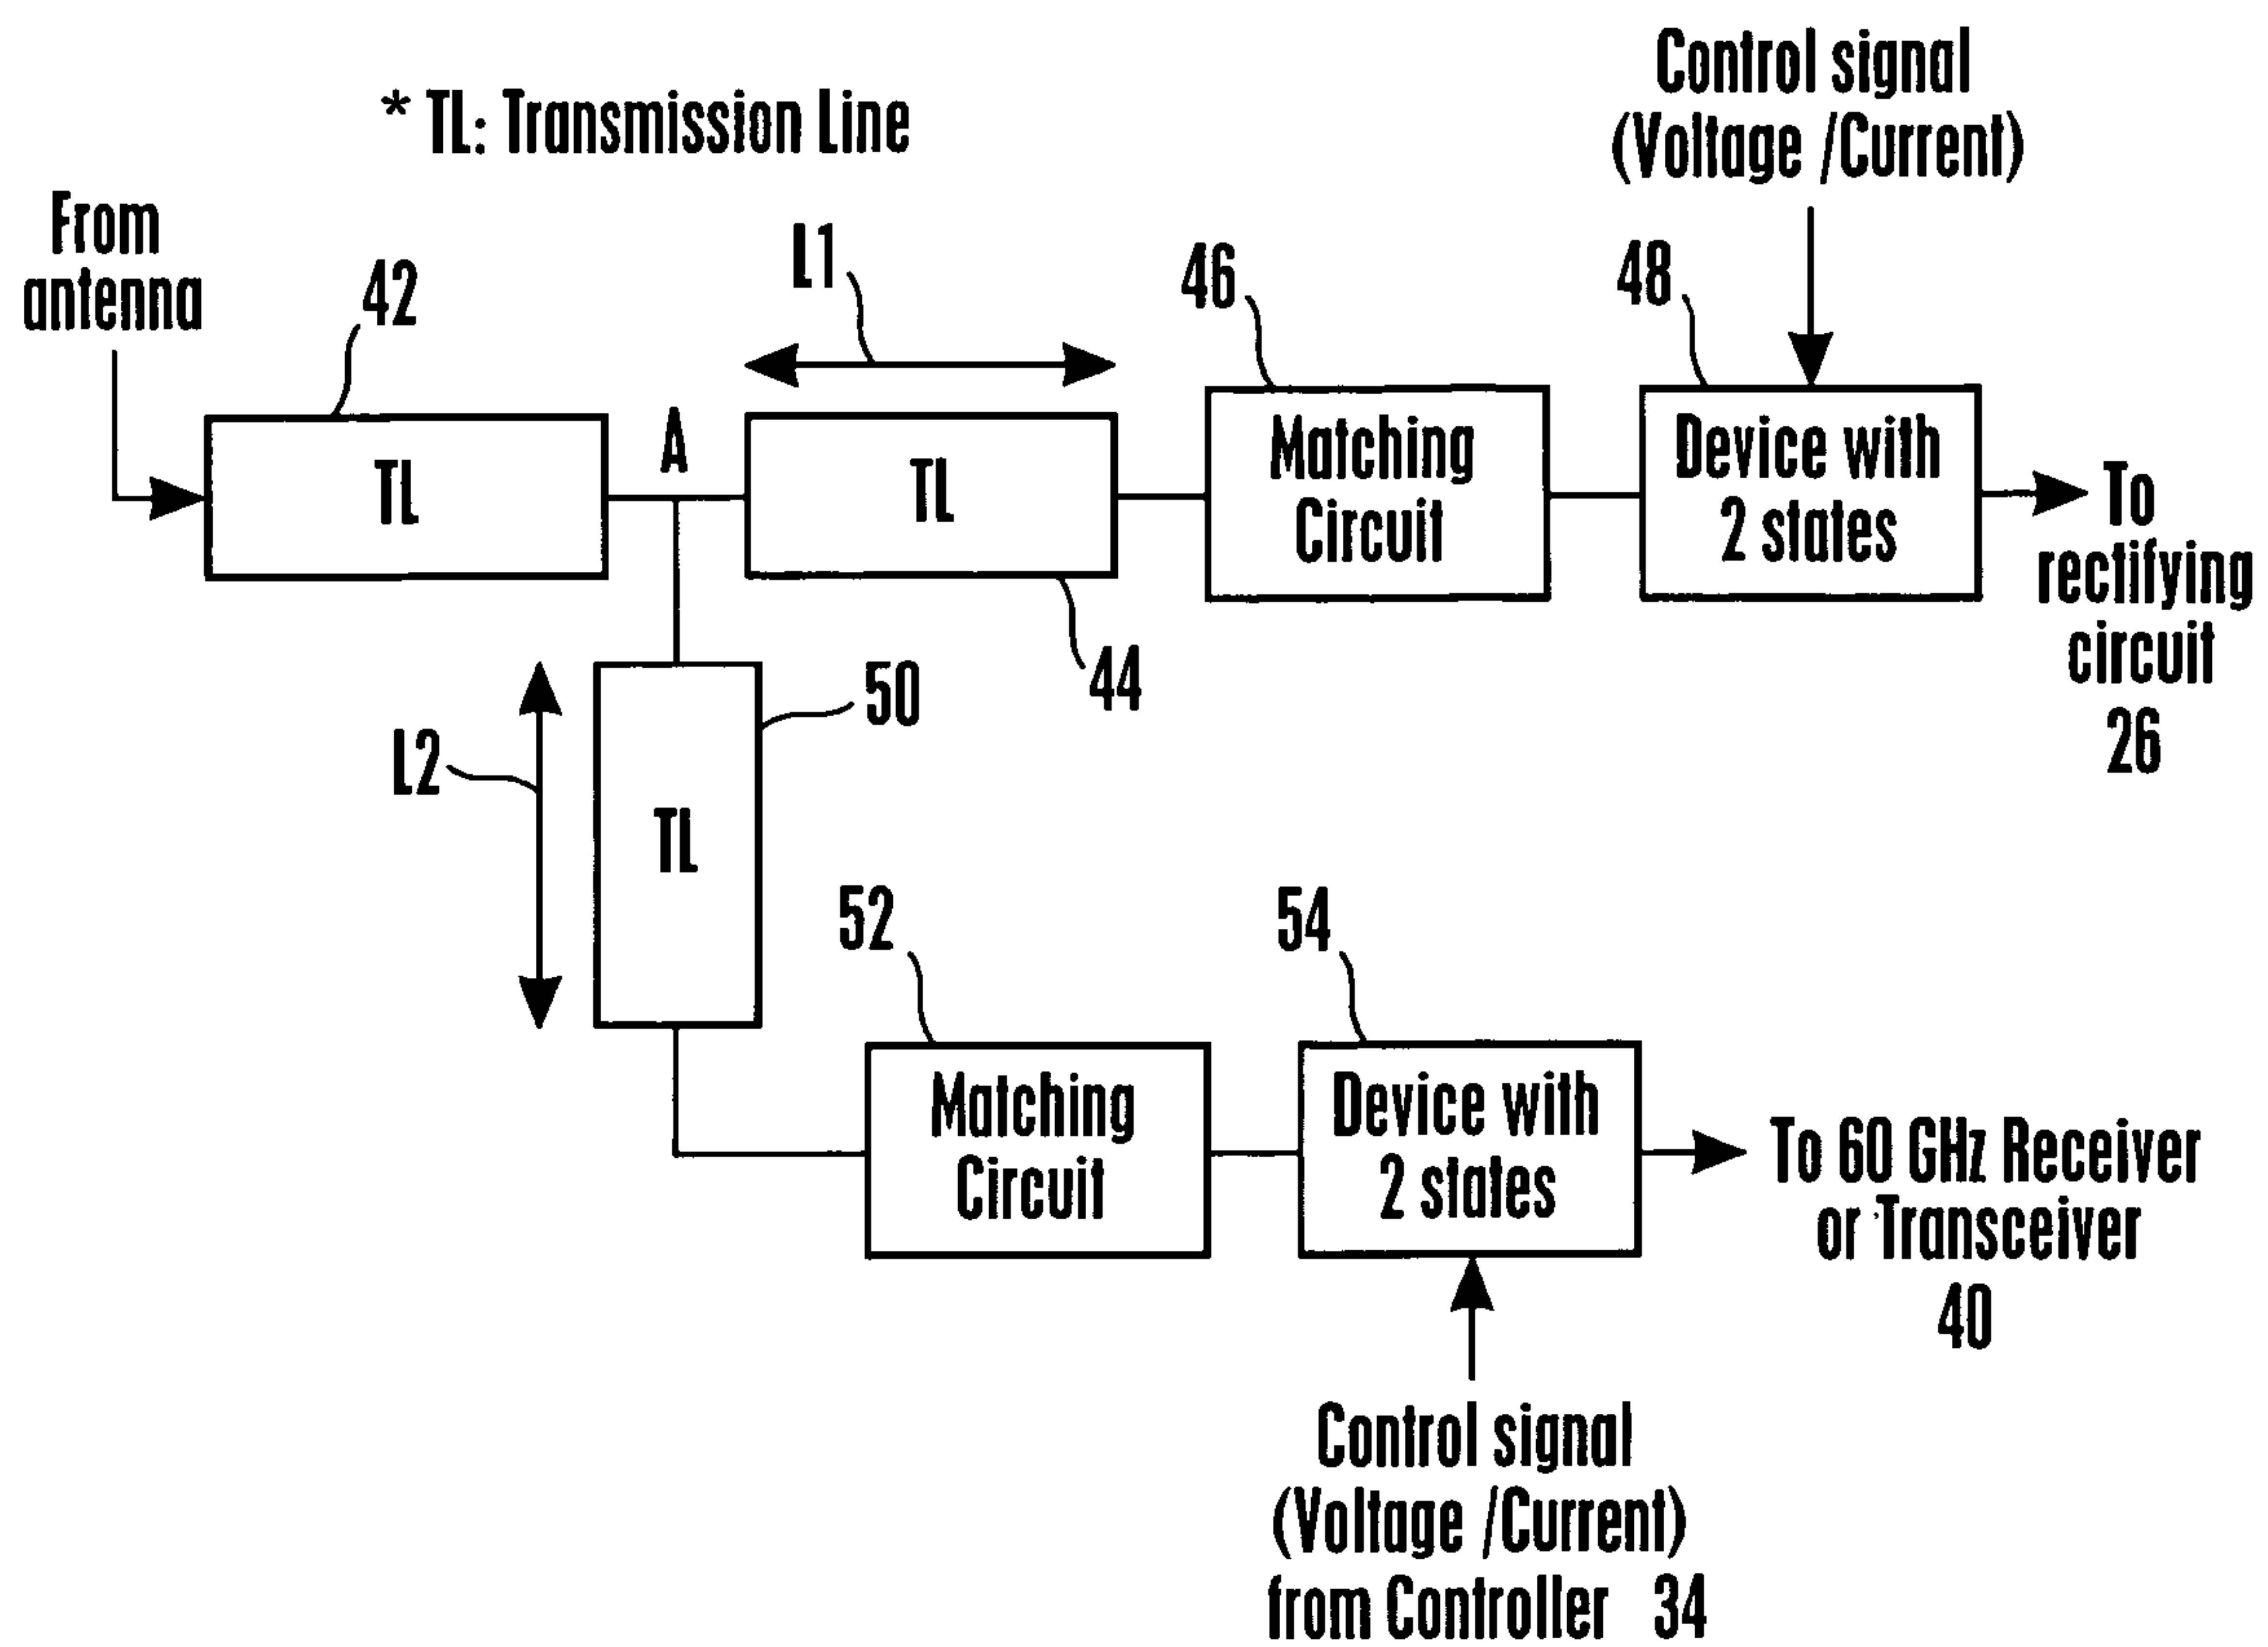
* TL: Transmission Line

Control signal (Voltage /Current)

From antenna

42

L1

46

48

TL

A

TL

Matching Circuit

Device with 2 states

To rectifying circuit 26

44

50

L2

TL

52

54

Matching Circuit

Device with 2 states

To 60 GHz Receiver or Transceiver 40

Control signal (Voltage /Current) from Controller 34